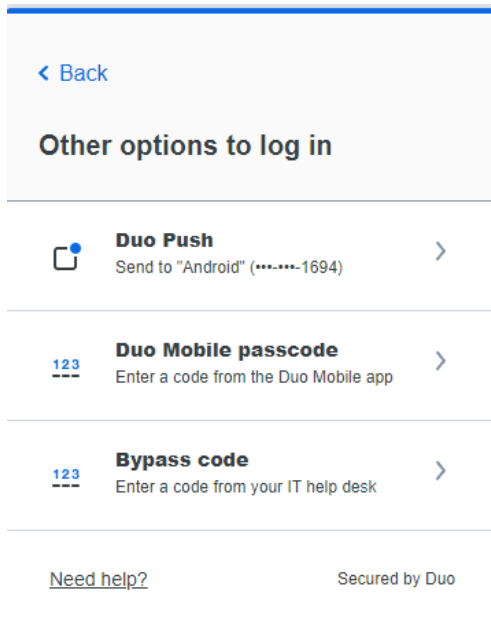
< Back

Other options to log in

Duo Push
Send to "Android" (•••-•••-1694)

123
Duo Mobile passcode
Enter a code from the Duo Mobile app

123
Bypass code
Enter a code from your IT help desk

Need help?

Secured by Duo